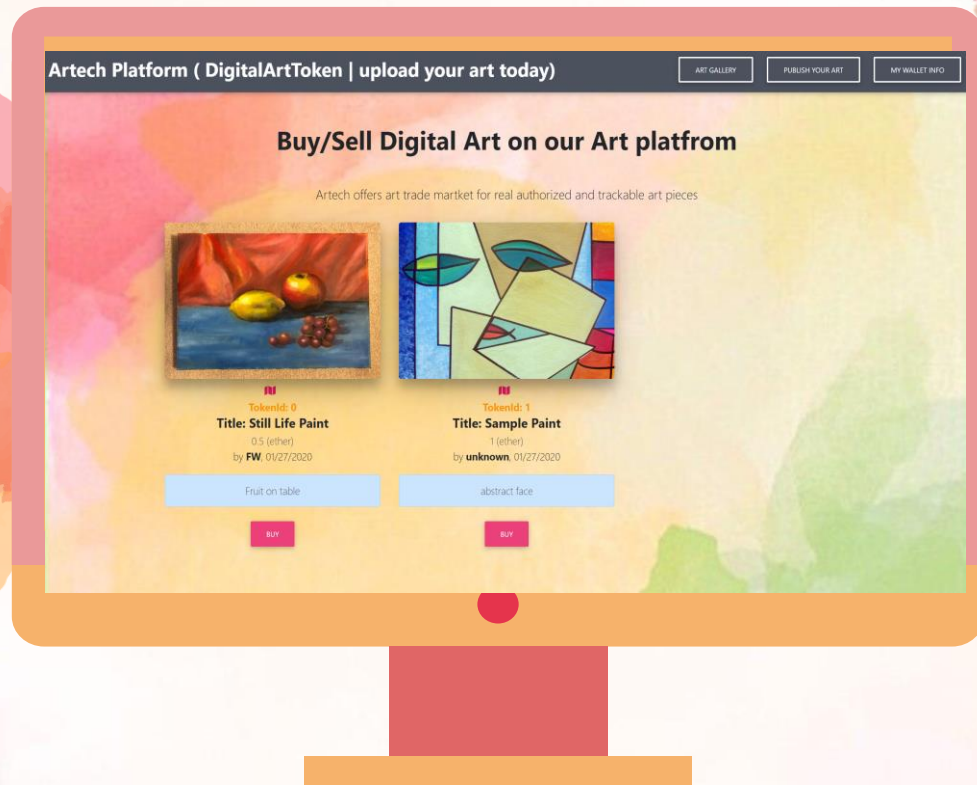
Artech Platform ( DigitalArtToken | upload your art today)

ART GALLERY

PUBLISH YOUR ART

MY WALLET INFO

Buy/Sell Digital Art on our Art platfrom

Artech offers art trade martket for real authorized and trackable art pieces

TokenId: 0
Title: Still Life Paint
0.5 (ether)
by FW, 01/27/2020

Fruit on table

BUY

TokenId: 1
Title: Sample Paint
1 (ether)
by unknown, 01/27/2020

abstract face

BUY